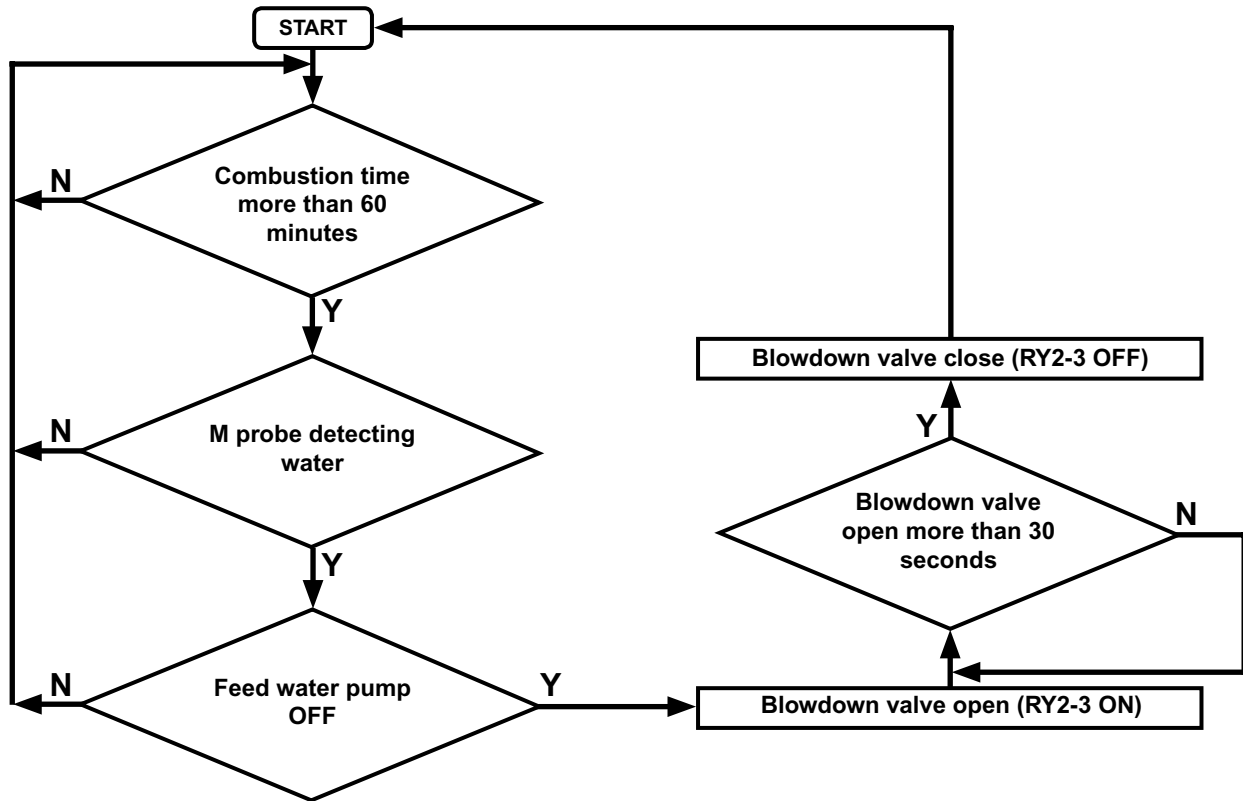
START

Combustion time more than 60 minutes

N

Y

M probe detecting water

N

Y

Feed water pump OFF

N

Y

Blowdown valve open (RY2-3 ON)

Blowdown valve open more than 30 seconds

N

Y

Blowdown valve close (RY2-3 OFF)